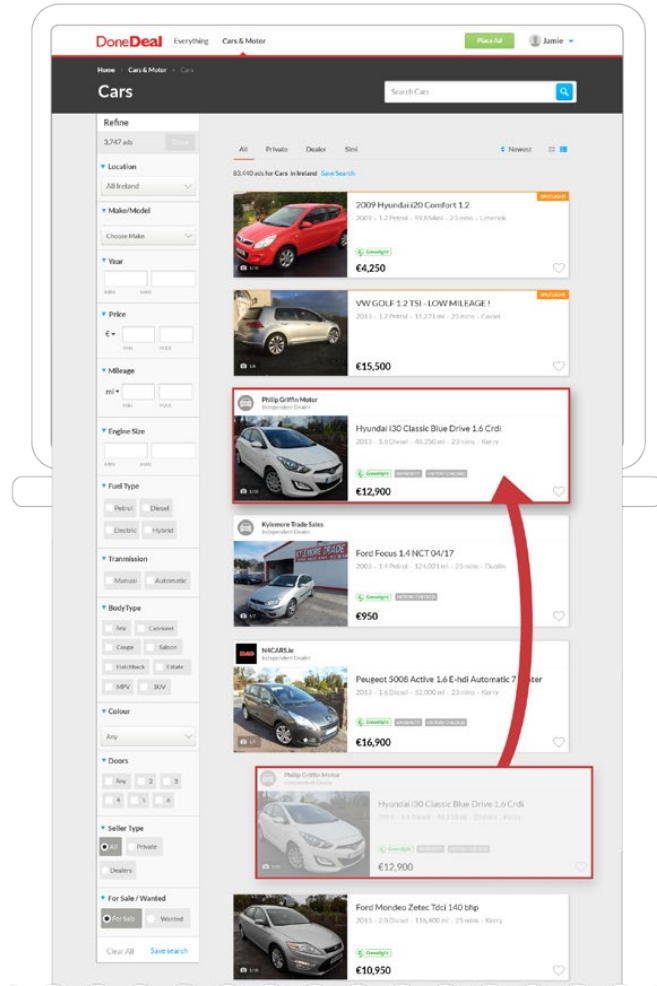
DoneDeal Everything Cars & Motor Place Ad Jamie

Home > Cars & Motor > Cars

Cars

Search Cars

Refine

3,747 ads Save

Location
All Ireland

Make/Model
Choose Make

Year
MIN MAX

Price
€ MIN MAX

Mileage
mi MIN MAX

Engine Size
MIN MAX

Fuel Type
Petrol Diesel Electric Hybrid

Tranmission
Manual Automatic

BodyType
Any Cabriolet Coupe Saloon Hatchback Estate MPV SUV

Colour
Any

Doors
Any 2 3 4 5 6

Seller Type
All Private Dealers

For Sale / Wanted
For Sale Wanted

Clear All Save search

All Private Dealer Simi

Newest

83,440 ads for Cars in Ireland Save Search

SPOTLIGHT
2009 Hyundai i20 Comfort 1.2
2009 - 1.2 Petrol - 93,854mi - 23 mins - Limerick
Greenlight
€4,250

SPOTLIGHT
VW GOLF 1.2 TSI - LOW MILEAGE !
2013 - 1.2 Petrol - 11,271 mi - 23 mins - Cavan
€15,500

Philip Griffin Motor
Independent Dealer
Hyundai i30 Classic Blue Drive 1.6 Crdi
2013 - 1.6 Diesel - 46,250 mi - 23 mins - Kerry
Greenlight WARRANTY HISTORY CHECKED
€12,900

Kylemore Trade Sales
Independent Dealer
Ford Focus 1.4 NCT 04/17
2003 - 1.4 Petrol - 124,021 mi - 23 mins - Dublin
Greenlight HISTORY CHECKED
€950

N4CARS.ie
Independent Dealer
Peugeot 5008 Active 1.6 E-hdi Automatic 7 Seater
2013 - 1.6 Diesel - 32,000 mi - 23 mins - Kerry
Greenlight WARRANTY HISTORY CHECKED
€16,900

Philip Griffin Motor
Independent Dealer
Hyundai i30 Classic Blue Drive 1.6 Crdi
2013 - 1.6 Diesel - 46,250 mi - 23 mins - Kerry
Greenlight WARRANTY HISTORY CHECKED
€12,900

Ford Mondeo Zetec Tdci 140 bhp
2011 - 2.0 Diesel - 116,400 mi - 25 mins - Kerry
Greenlight
€10,950